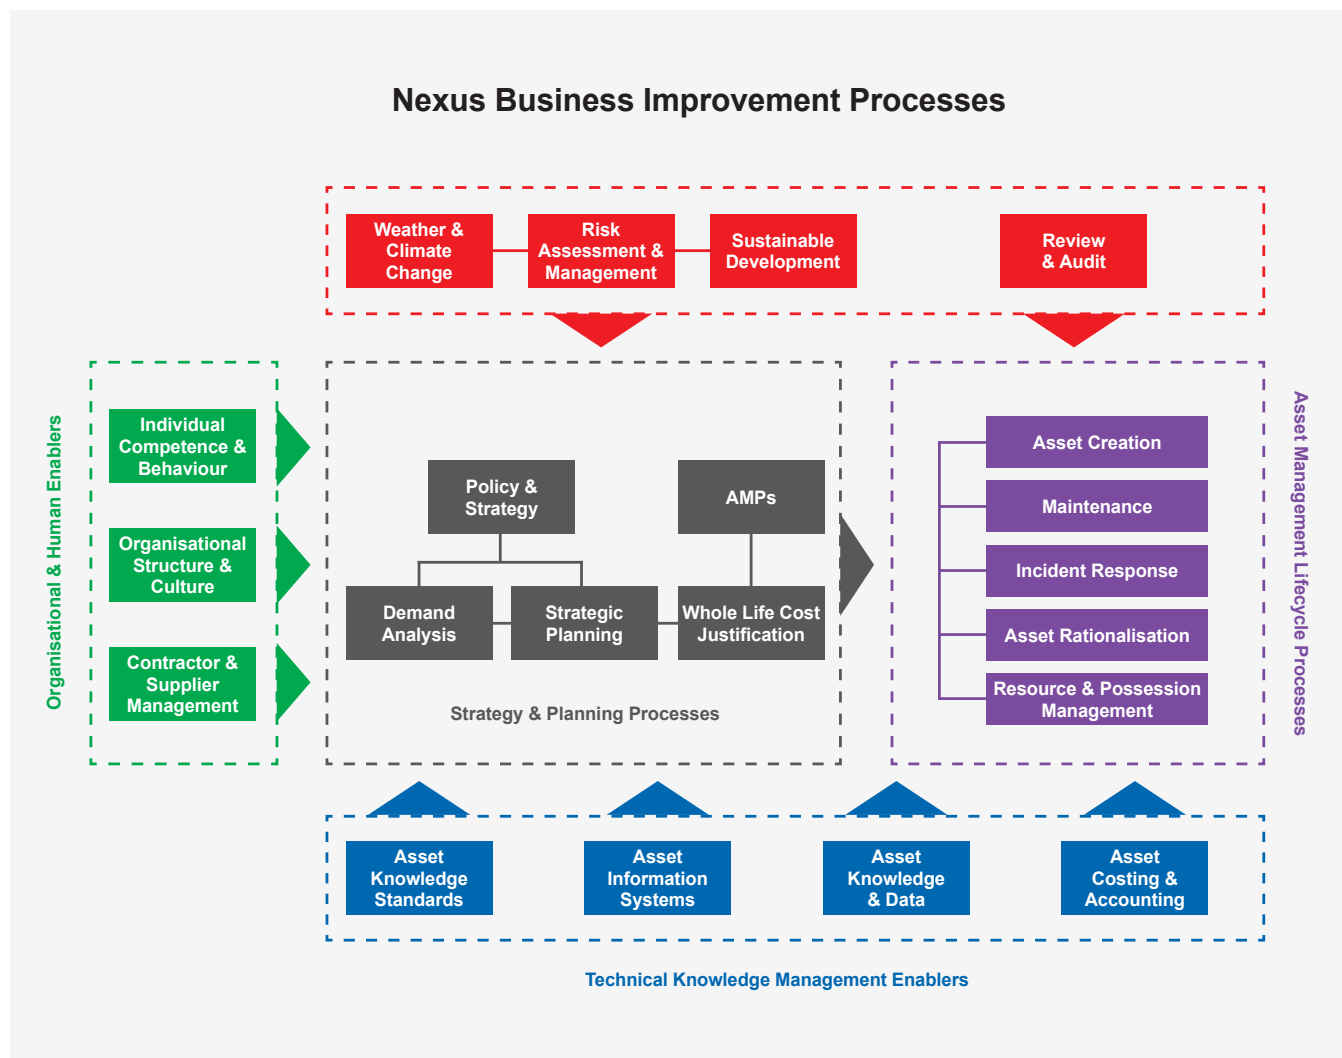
Nexus Business Improvement Processes

Weather & Climate Change

Risk Assessment & Management

Sustainable Development

Review & Audit

Organisational & Human Enablers

Individual Competence & Behaviour

Organisational Structure & Culture

Contractor & Supplier Management

Policy & Strategy

AMPs

Demand Analysis

Strategic Planning

Whole Life Cost Justification

Strategy & Planning Processes

Asset Creation

Maintenance

Incident Response

Asset Rationalisation

Resource & Possession Management

Asset Management Lifecycle Processes

Asset Knowledge Standards

Asset Information Systems

Asset Knowledge & Data

Asset Costing & Accounting

Technical Knowledge Management Enablers